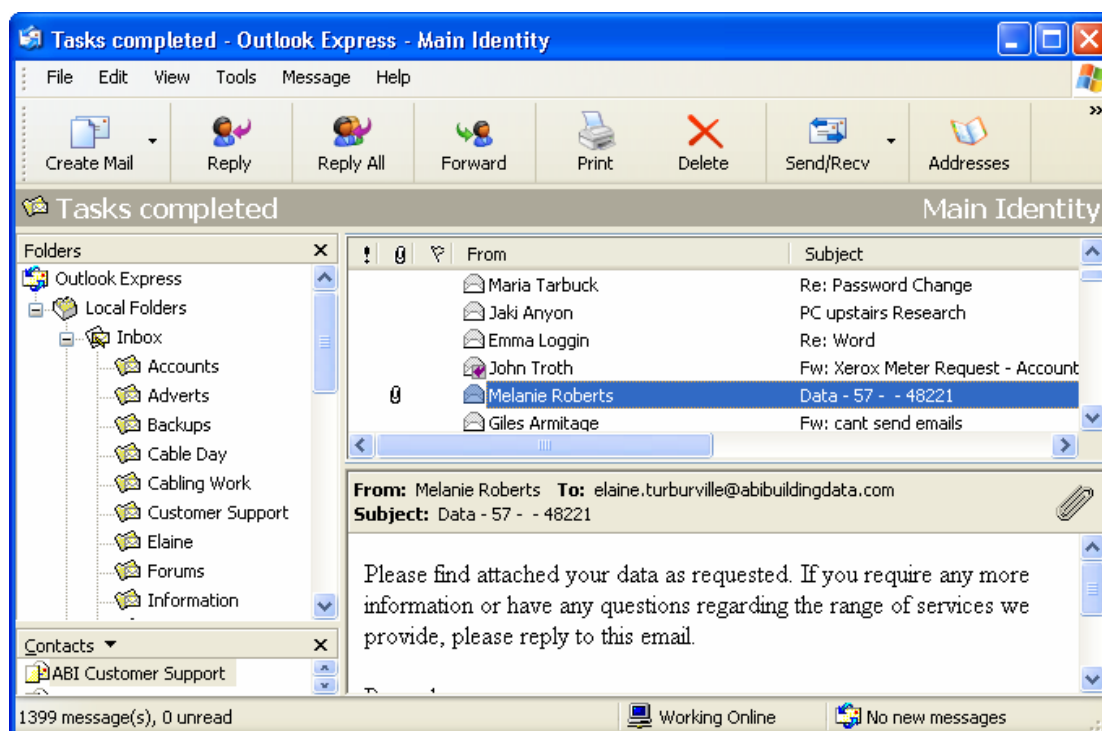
Tasks completed - Outlook Express - Main Identity

File Edit View Tools Message Help

Create Mail | Reply | Reply All | Forward | Print | Delete | Send/Recv | Addresses

Tasks completed
Main Identity

Folders
Outlook Express
Local Folders
Inbox
Accounts
Adverts
Backups
Cable Day
Cabling Work
Customer Support
Elaine
Forums
Information

Contacts
ABI Customer Support

| ! | | | From | Subject |
|---|---|---|---|---|
| | | | Maria Tarbuck | Re: Password Change |
| | | | Jaki Anyon | PC upstairs Research |
| | | | Emma Loggin | Re: Word |
| | | | John Troth | Fw: Xerox Meter Request - Account |
| | | | Melanie Roberts | Data - 57 - - 48221 |
| | | | Giles Armitage | Fw: cant send emails |

From: Melanie Roberts To: elaine.turburville@abibuildingdata.com
Subject: Data - 57 - - 48221

Please find attached your data as requested. If you require any more information or have any questions regarding the range of services we provide, please reply to this email.

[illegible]

1399 message(s), 0 unread
Working Online
No new messages